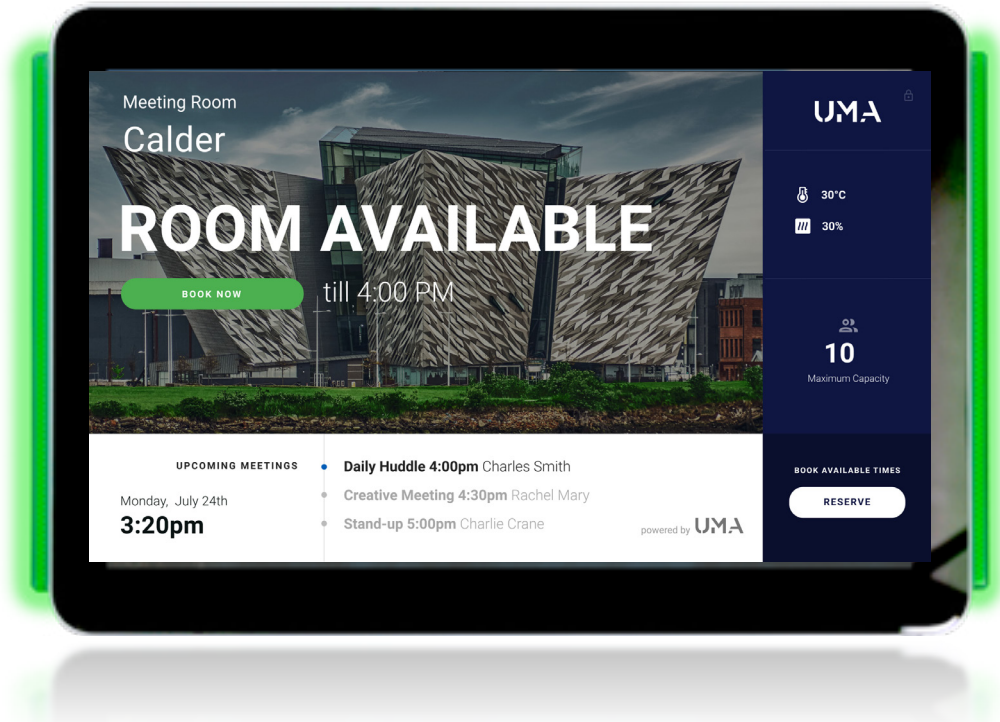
Meeting Room
Calder

ROOM AVAILABLE

BOOK NOW

till 4:00 PM

UMA

30°C

30%

10
Maximum Capacity

UPCOMING MEETINGS

Monday, July 24th
3:20pm

Daily Huddle 4:00pm Charles Smith
Creative Meeting 4:30pm Rachel Mary
Stand-up 5:00pm Charlie Crane

powered by UMA

BOOK AVAILABLE TIMES

RESERVE